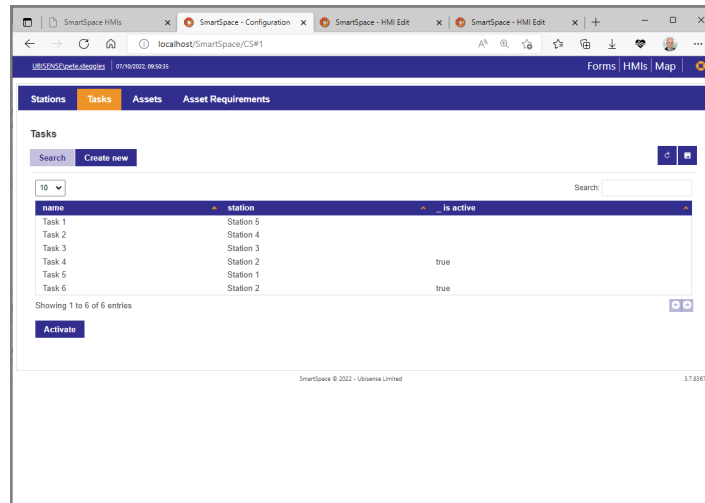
SmartSpace HMIs
SmartSpace - Configuration
SmartSpace - HMI Edit
SmartSpace - HMI Edit

localhost/SmartSpace/CS#1

UBISENSE\pete.steggles | 07/10/2022, 09:50:35

Forms | HMIs | Map

Stations Tasks Assets Asset Requirements

Tasks

Search Create new

10

Search:

| name | station | _ is active |
|---|---|---|
| Task 1 | Station 5 | |
| Task 2 | Station 4 | |
| Task 3 | Station 3 | |
| Task 4 | Station 2 | true |
| Task 5 | Station 1 | |
| Task 6 | Station 2 | true |

Showing 1 to 6 of 6 entries

Activate

SmartSpace © 2022 - Ubisense Limited

3.7.836